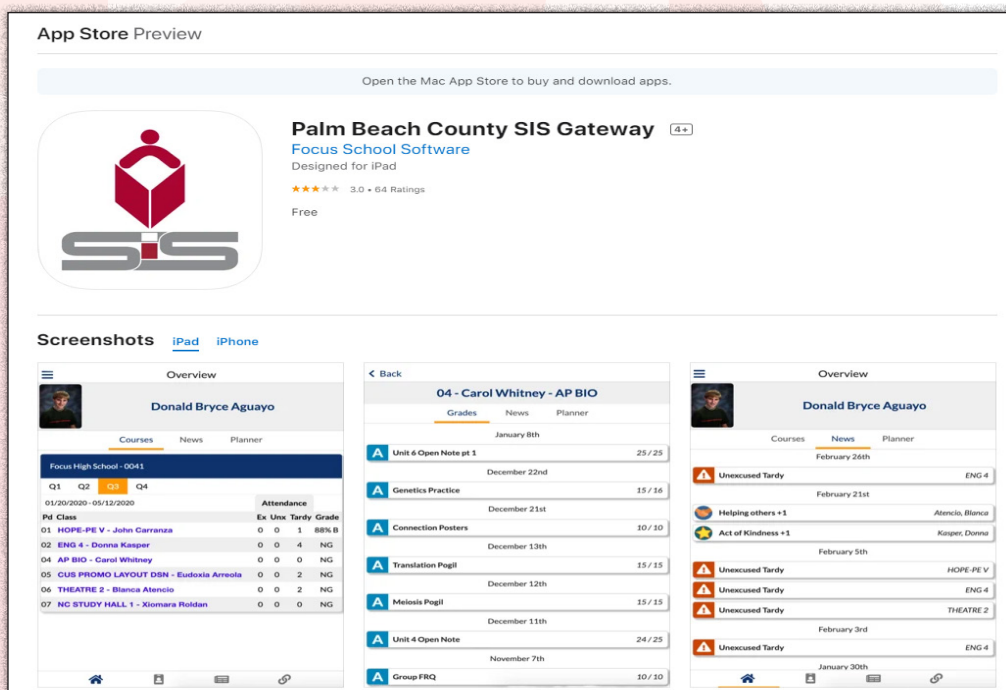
App Store Preview

Open the Mac App Store to buy and download apps.

SIS

Palm Beach County SIS Gateway 4+

Focus School Software

Designed for iPad

3.0 • 64 Ratings

Free

Screenshots iPad iPhone

Overview

Donald Bryce Aguayo

Courses News Planner

Focus High School - 0041

Q1 Q2 Q3 Q4

01/20/2020 - 05/12/2020

Attendance

| Pd | Class | Ex | Unx | Tardy | Grade |
|---|---|---|---|---|---|
| 01 | HOPE-PE V - John Carranza | 0 | 0 | 1 | 88% B |
| 02 | ENG 4 - Donna Kasper | 0 | 0 | 4 | NG |
| 04 | AP BIO - Carol Whitney | 0 | 0 | 0 | NG |
| 05 | CUS PROMO LAYOUT DSN - Eudoxia Arreola | 0 | 0 | 2 | NG |
| 06 | THEATRE 2 - Blanca Atencio | 0 | 0 | 2 | NG |
| 07 | NC STUDY HALL 1 - Xiomara Roldan | 0 | 0 | 0 | NG |

< Back

04 - Carol Whitney - AP BIO

Grades News Planner

January 8th

A Unit 6 Open Note pt 1 25 / 25

December 22nd

A Genetics Practice 15 / 16

December 21st

A Connection Posters 10 / 10

December 13th

A Translation Pogil 15 / 15

December 12th

A Meiosis Pogil 15 / 15

December 11th

A Unit 4 Open Note 24 / 25

November 7th

A Group FRQ 10 / 10

Overview

Donald Bryce Aguayo

Courses News Planner

February 26th

Unexcused Tardy ENG 4

February 21st

Helping others +1 Atencio, Blanca

Act of Kindness +1 Kasper, Donna

February 5th

Unexcused Tardy HOPE-PE V

Unexcused Tardy ENG 4

Unexcused Tardy THEATRE 2

February 3rd

Unexcused Tardy ENG 4

January 30th